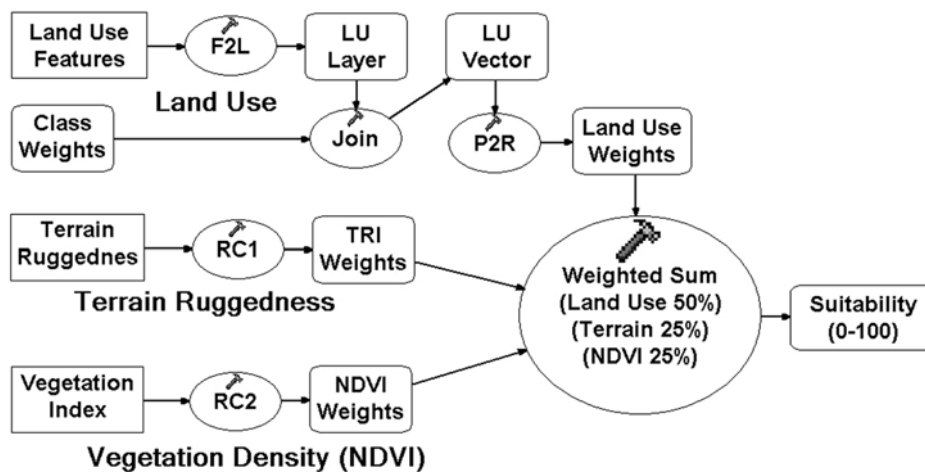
Land Use Features

F2L

LU Layer

LU Vector

Land Use

Class Weights

Join

P2R

Land Use Weights

Terrain Ruggednes

RC1

TRI Weights

Terrain Ruggedness

Weighted Sum (Land Use 50%) (Terrain 25%) (NDVI 25%)

Suitability (0-100)

Vegetation Index

RC2

NDVI Weights

Vegetation Density (NDVI)